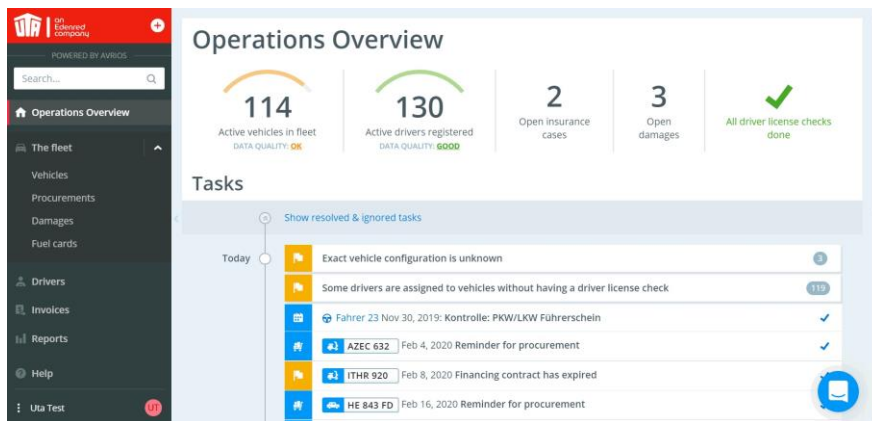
UTA | an Edenred company

POWERED BY AVRIOS

Search...

Operations Overview

The fleet

Vehicles

Procurements

Damages

Fuel cards

Drivers

Invoices

Reports

Help

Uta Test

UT

Operations Overview

114
Active vehicles in fleet
DATA QUALITY: OK

130
Active drivers registered
DATA QUALITY: GOOD

2
Open insurance cases

3
Open damages

All driver license checks done

Tasks

Show resolved & ignored tasks

Today

Exact vehicle configuration is unknown 3

Some drivers are assigned to vehicles without having a driver license check 119

Fahrer 23 Nov 30, 2019: Kontrolle: PKW/LKW Führerschein

AZEC 632 Feb 4, 2020 Reminder for procurement

ITHR 920 Feb 8, 2020 Financing contract has expired

HE 843 FD Feb 16, 2020 Reminder for procurement